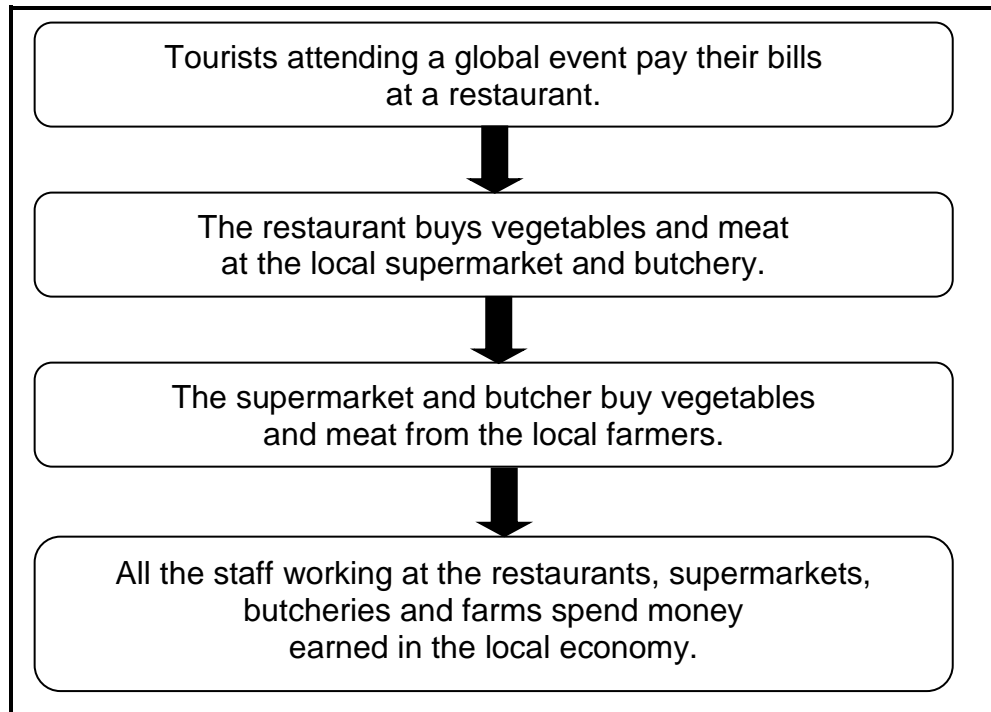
Tourists attending a global event pay their bills at a restaurant.

The restaurant buys vegetables and meat at the local supermarket and butchery.

The supermarket and butcher buy vegetables and meat from the local farmers.

All the staff working at the restaurants, supermarkets, butcheries and farms spend money earned in the local economy.